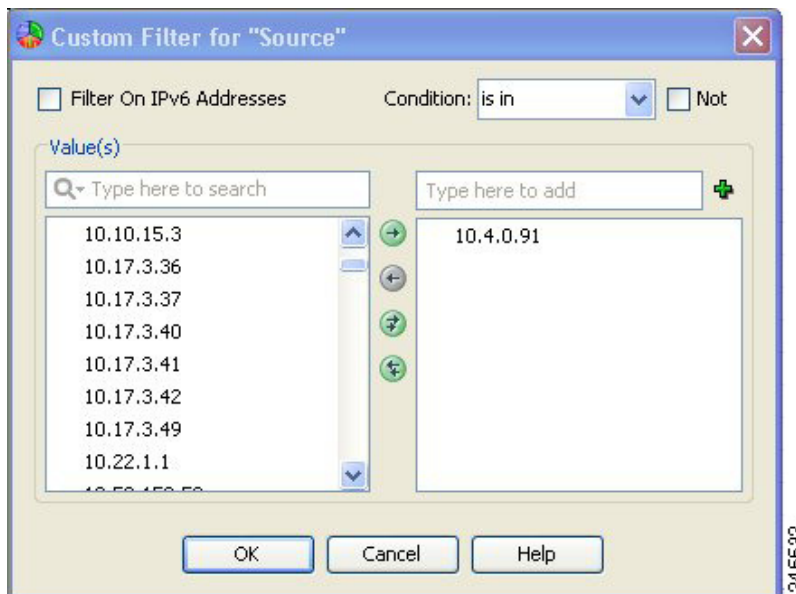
Custom Filter for "Source"

Filter On IPv6 Addresses

Condition: is in

Not

Value(s)

Type here to search

Type here to add

10.10.15.3
10.17.3.36
10.17.3.37
10.17.3.40
10.17.3.41
10.17.3.42
10.17.3.49
10.22.1.1
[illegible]

10.4.0.91

OK

Cancel

Help

245599